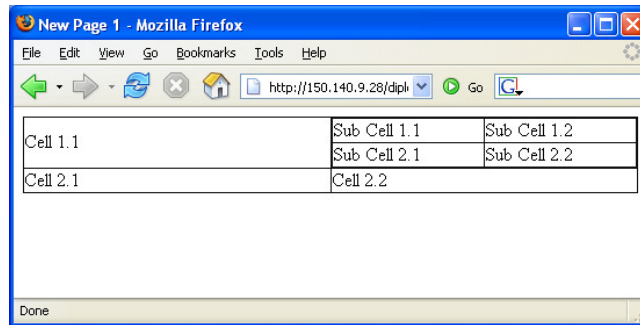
New Page 1 - Mozilla Firefox

File Edit View Go Bookmarks Tools Help

http://150.140.9.28/dipl Go

| Cell 1.1 | Sub Cell 1.1 | Sub Cell 1.2 |
|---|---|---|
| | Sub Cell 2.1 | Sub Cell 2.2 |
| Cell 2.1 | Cell 2.2 | |

Done